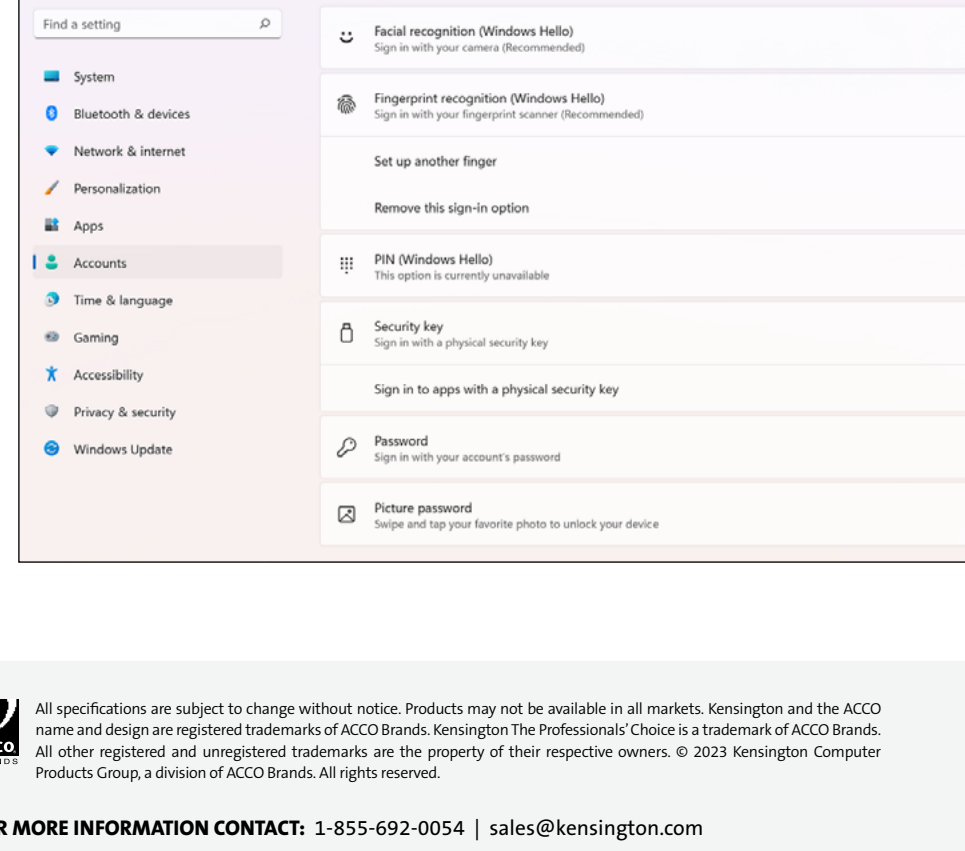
Find a setting

System
Bluetooth & devices
Network & internet
Personalization
Apps
Accounts
Time & language
Gaming
Accessibility
Privacy & security
Windows Update

Facial recognition (Windows Hello)
Sign in with your camera (Recommended)

Fingerprint recognition (Windows Hello)
Sign in with your fingerprint scanner (Recommended)

Set up another finger

Remove this sign-in option

PIN (Windows Hello)
This option is currently unavailable

Security key
Sign in with a physical security key

Sign in to apps with a physical security key

Password
Sign in with your account's password

Picture password
Swipe and tap your favorite photo to unlock your device

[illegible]CO
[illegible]NDS

All specifications are subject to change without notice. Products may not be available in all markets. Kensington and the ACCO name and design are registered trademarks of ACCO Brands. Kensington The Professionals' Choice is a trademark of ACCO Brands. All other registered and unregistered trademarks are the property of their respective owners. © 2023 Kensington Computer Products Group, a division of ACCO Brands. All rights reserved.

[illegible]R MORE INFORMATION CONTACT: 1-855-692-0054 | sales@kensington.com